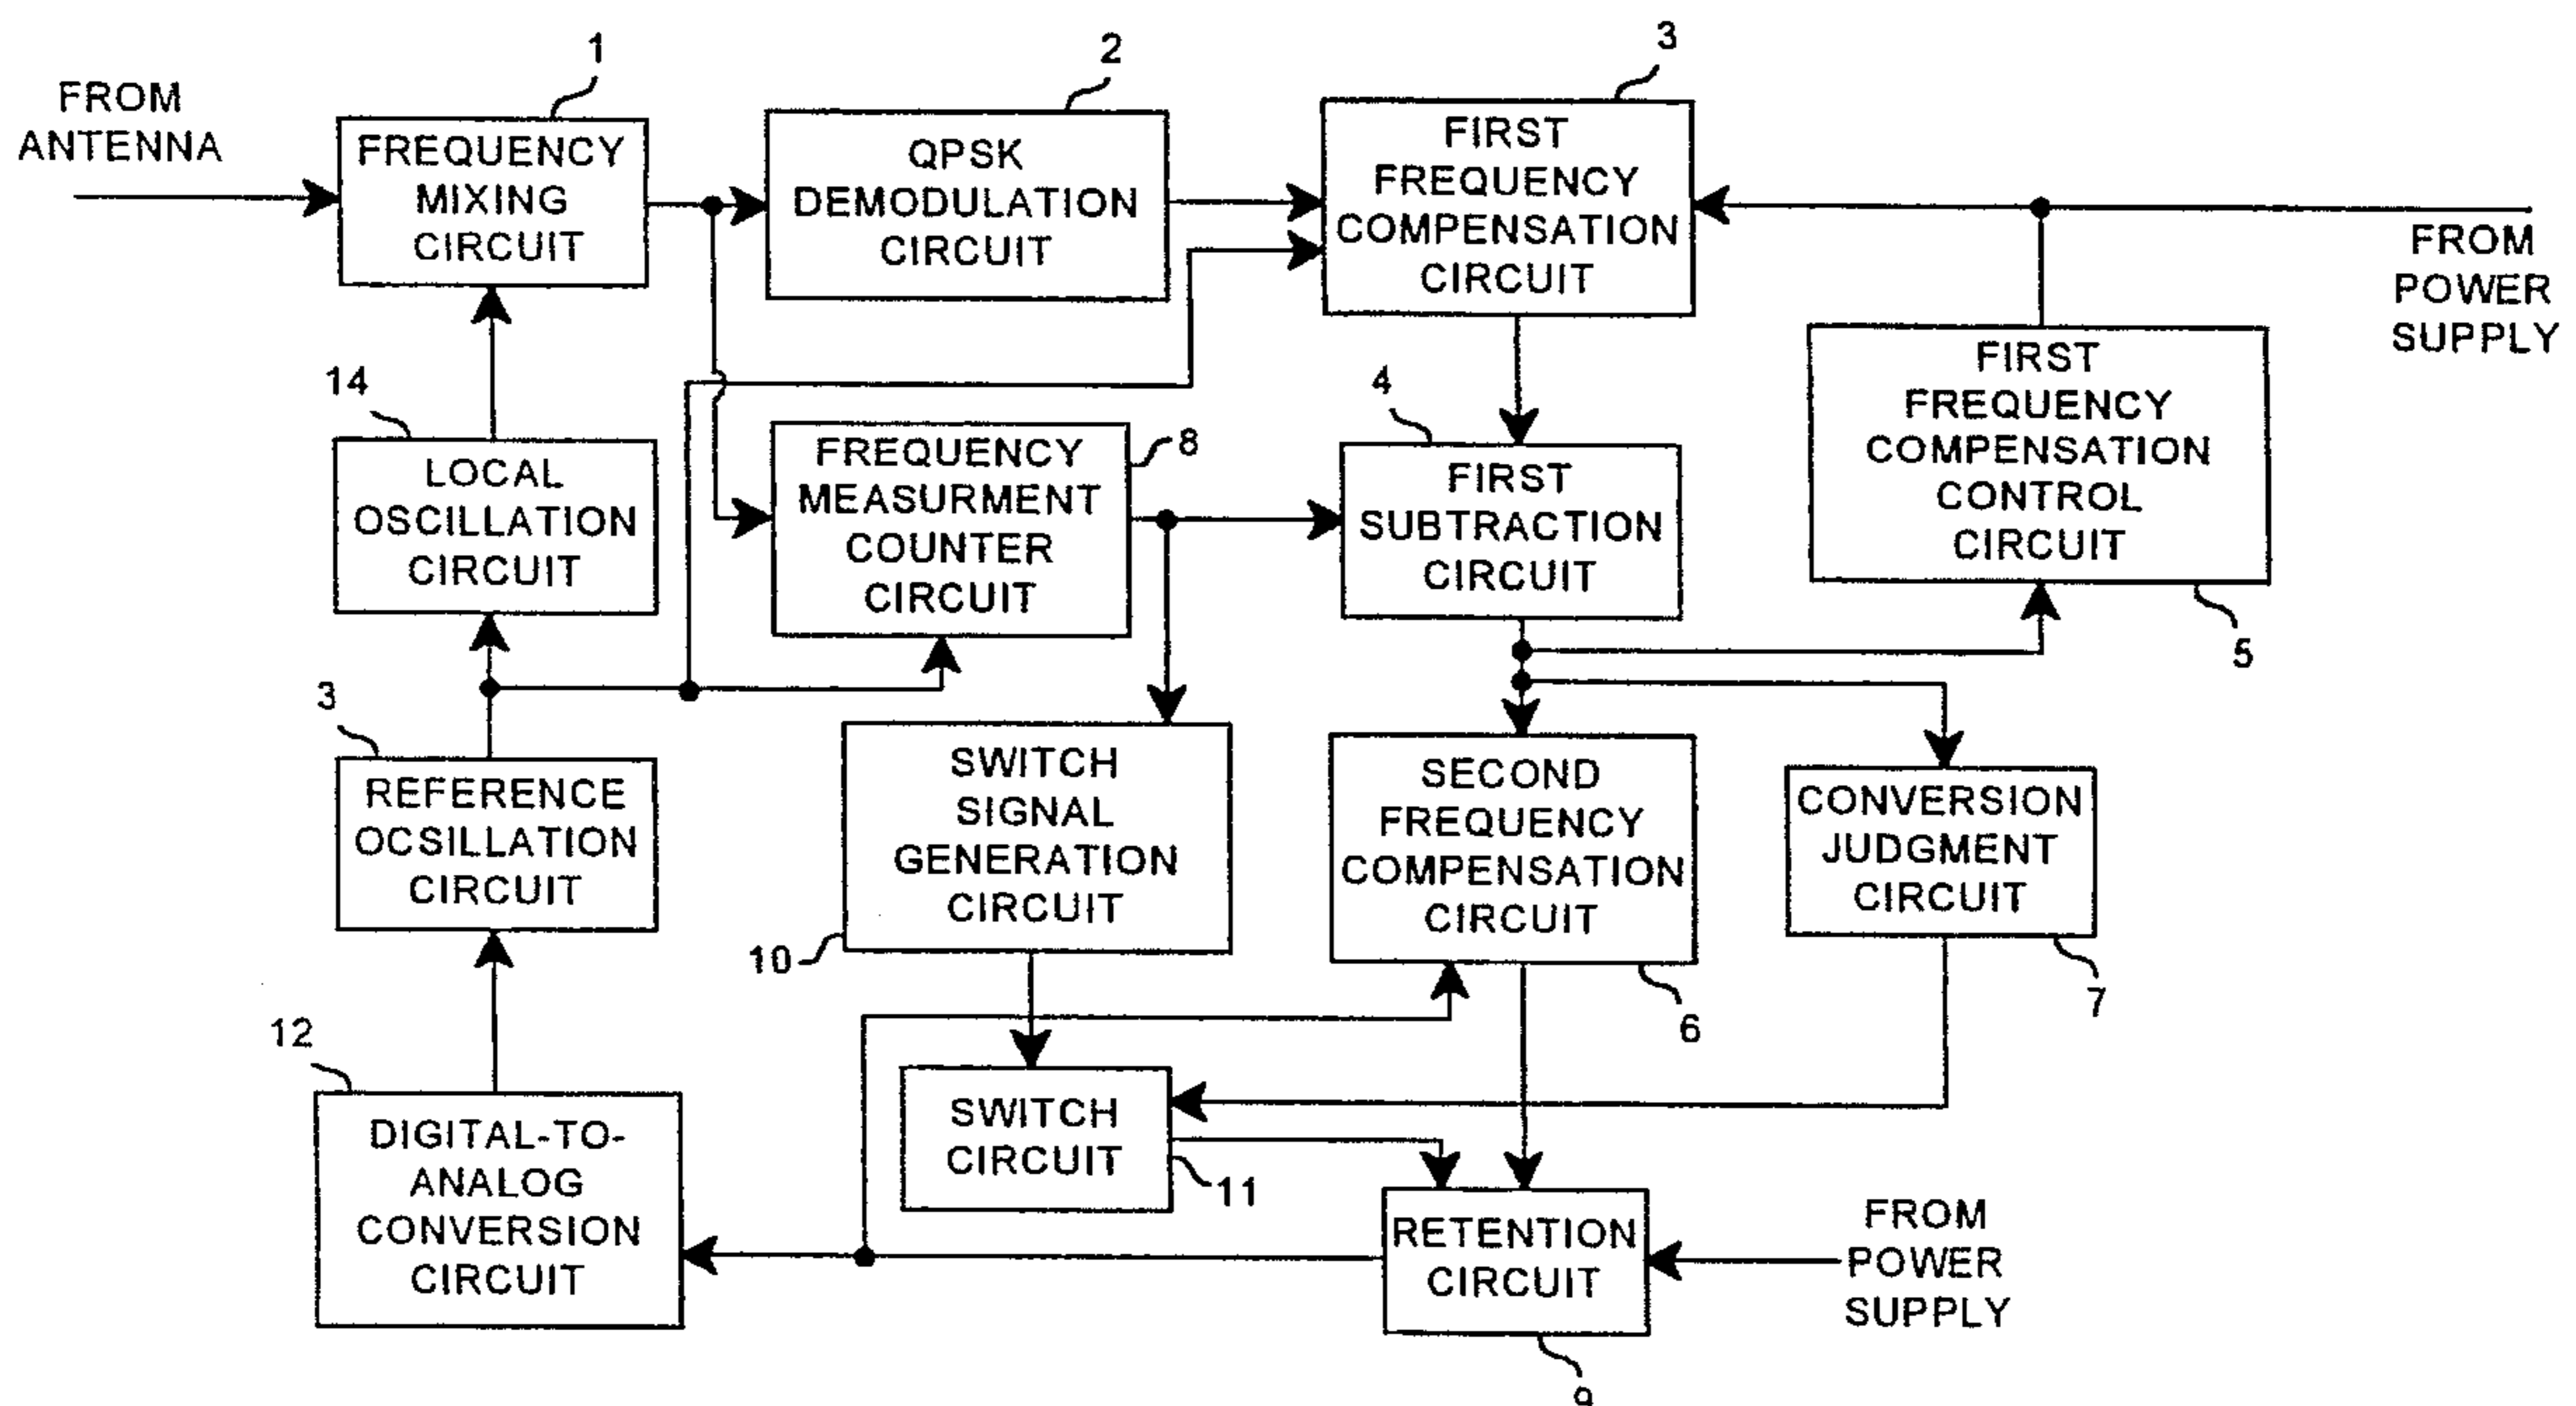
FROM ANTENNA

1
FREQUENCY MIXING CIRCUIT

2
QPSK DEMODULATION CIRCUIT

3
FIRST FREQUENCY COMPENSATION CIRCUIT

FROM POWER SUPPLY

14
LOCAL OSCILLATION CIRCUIT

8
FREQUENCY MEASURMENT COUNTER CIRCUIT

4
FIRST SUBTRACTION CIRCUIT

FIRST FREQUENCY COMPENSATION CONTROL CIRCUIT
5

3
REFERENCE OCSILLATION CIRCUIT

SWITCH SIGNAL GENERATION CIRCUIT
10

SECOND FREQUENCY COMPENSATION CIRCUIT
6

CONVERSION JUDGMENT CIRCUIT
7

12
DIGITAL-TO-ANALOG CONVERSION CIRCUIT

SWITCH CIRCUIT
11

RETENTION CIRCUIT
9

FROM POWER SUPPLY